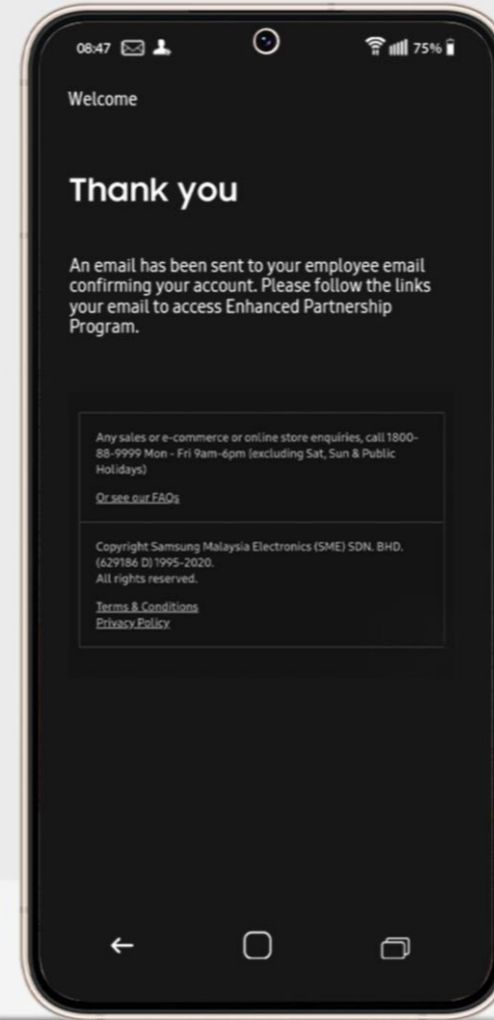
08:47 75%

Welcome

Thank you

An email has been sent to your employee email confirming your account. Please follow the links your email to access Enhanced Partnership Program.

Any sales or e-commerce or online store enquiries, call 1800-88-9999 Mon - Fri 9am-6pm (excluding Sat, Sun & Public Holidays)

Or see our FAQs

Copyright Samsung Malaysia Electronics (SME) SDN. BHD. (629186 D) 1995-2020.
All rights reserved.

Terms & Conditions
Privacy Policy